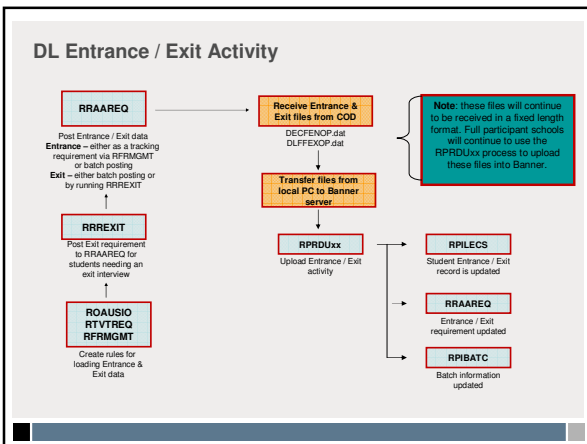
DL Entrance / Exit Activity

RRAAREQ

Post Entrance / Exit data
Entrance – either as a tracking requirement via RFRMGMT or batch posting
Exit – either batch posting or by running RRREXIT

RRREXIT

Post Exit requirement to RRAAREQ for students needing an exit interview

ROAUSIO
RTVTREQ
RFRMGMT

Create rules for loading Entrance & Exit data

Receive Entrance & Exit files from COD

DECFENOP.dat
DLFFEXOP.dat

Transfer files from local PC to Banner server

RPRDUxx

Upload Entrance / Exit activity

Note: these files will continue to be received in a fixed length format. Full participant schools will continue to use the RPRDUxx process to upload these files into Banner.

RPILECS

Student Entrance / Exit record is updated

RRAAREQ

Entrance / Exit requirement updated

RPIBATC

Batch information updated